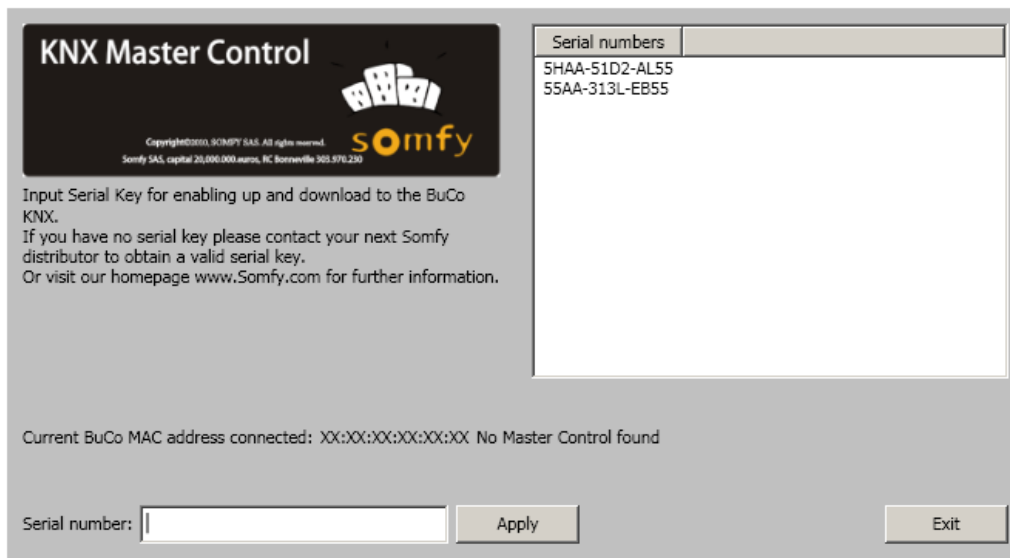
KNX Master Control

Copyright©2010, SOMFY SAS. All rights reserved.
Somfy SAS, capital 20,000,000 euros, RC Bonneville 303.970.230

somfy

Input Serial Key for enabling up and download to the BuCo KNX.
If you have no serial key please contact your next Somfy distributor to obtain a valid serial key.
Or visit our homepage www.Somfy.com for further information.

| Serial numbers |
|---|
| 5HAA-51D2-AL55 |
| 55AA-313L-EB55 |

Current BuCo MAC address connected: XX:XX:XX:XX:XX:XX No Master Control found

Serial number:

Apply

Exit